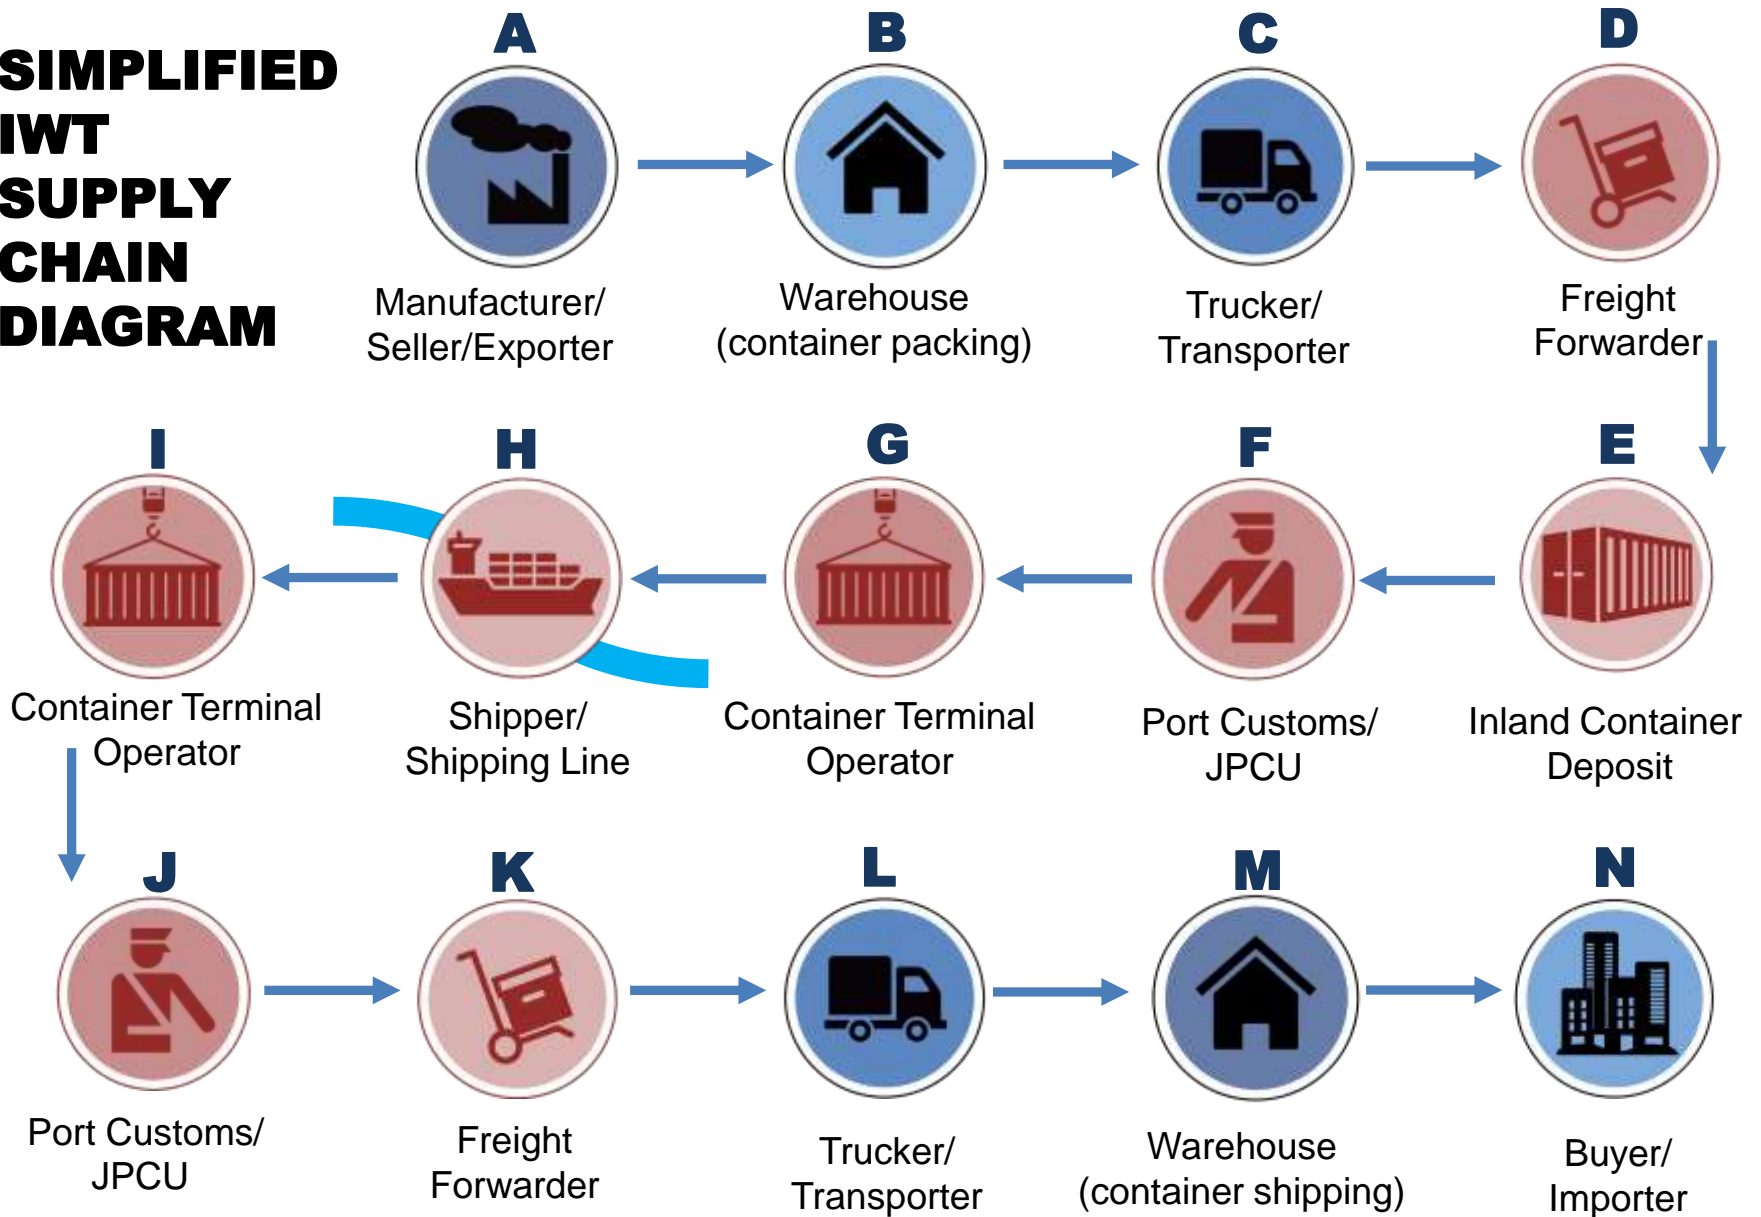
SIMPLIFIED IWT SUPPLY CHAIN DIAGRAM

A
Manufacturer/ Seller/Exporter

B
Warehouse (container packing)

C
Trucker/ Transporter

D
Freight Forwarder

E
Inland Container Deposit

F
Port Customs/ JPCU

G
Container Terminal Operator

H
Shipper/ Shipping Line

I
Container Terminal Operator

J
Port Customs/ JPCU

K
Freight Forwarder

L
Trucker/ Transporter

M
Warehouse (container shipping)

N
Buyer/ Importer